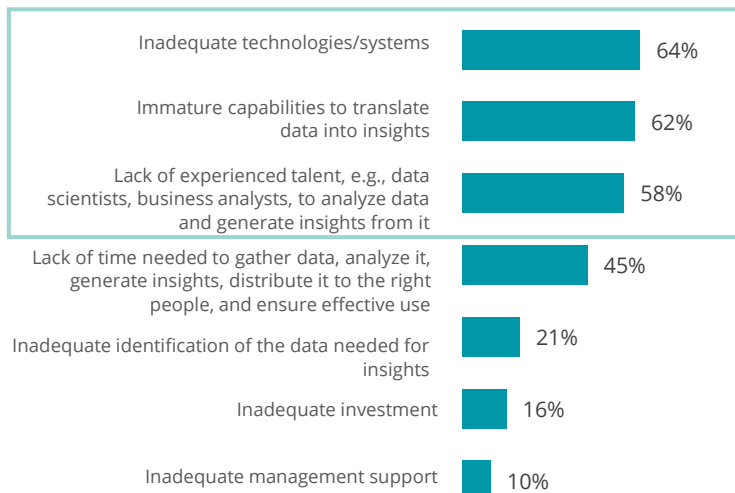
Inadequate technologies/systems 64%

Immature capabilities to translate data into insights 62%

Lack of experienced talent, e.g., data scientists, business analysts, to analyze data and generate insights from it 58%

Lack of time needed to gather data, analyze it, generate insights, distribute it to the right people, and ensure effective use 45%

Inadequate identification of the data needed for insights 21%

Inadequate investment 16%

Inadequate management support 10%